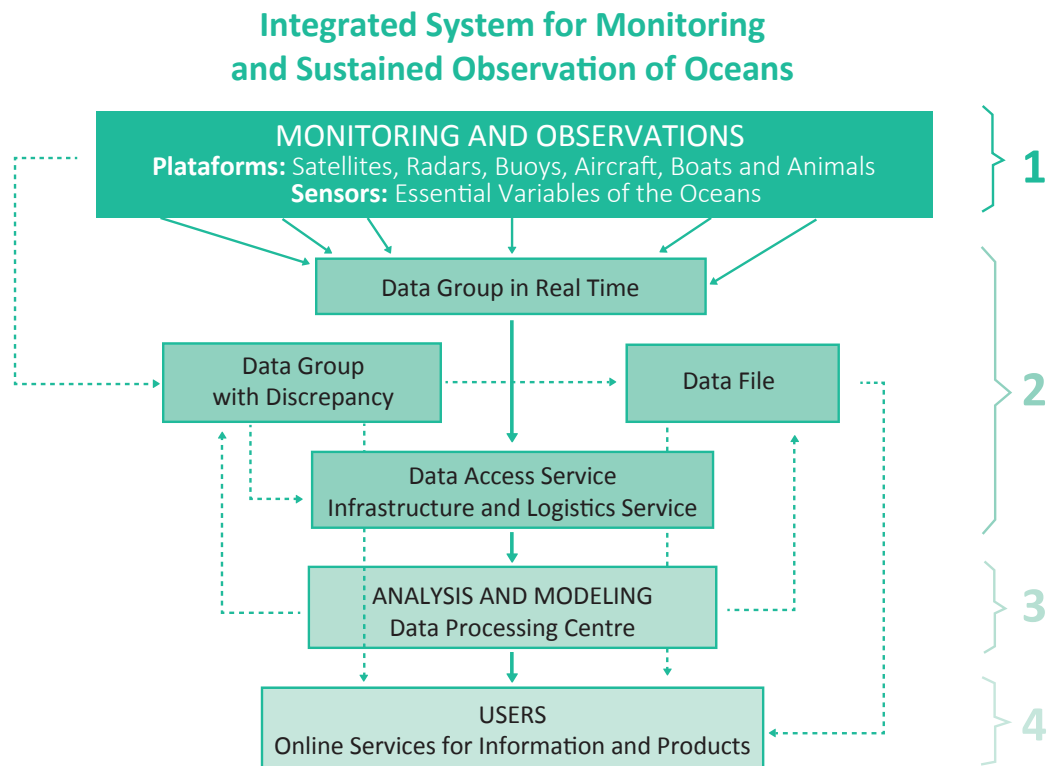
Integrated System for Monitoring and Sustained Observation of Oceans

MONITORING AND OBSERVATIONS
**Plataforms:** Satellites, Radars, Buoys, Aircraft, Boats and Animals
**Sensors:** Essential Variables of the Oceans

1

Data Group in Real Time

Data Group with Discrepancy

Data File

2

Data Access Service
Infrastructure and Logistics Service

ANALYSIS AND MODELING
Data Processing Centre

3

USERS
Online Services for Information and Products

4